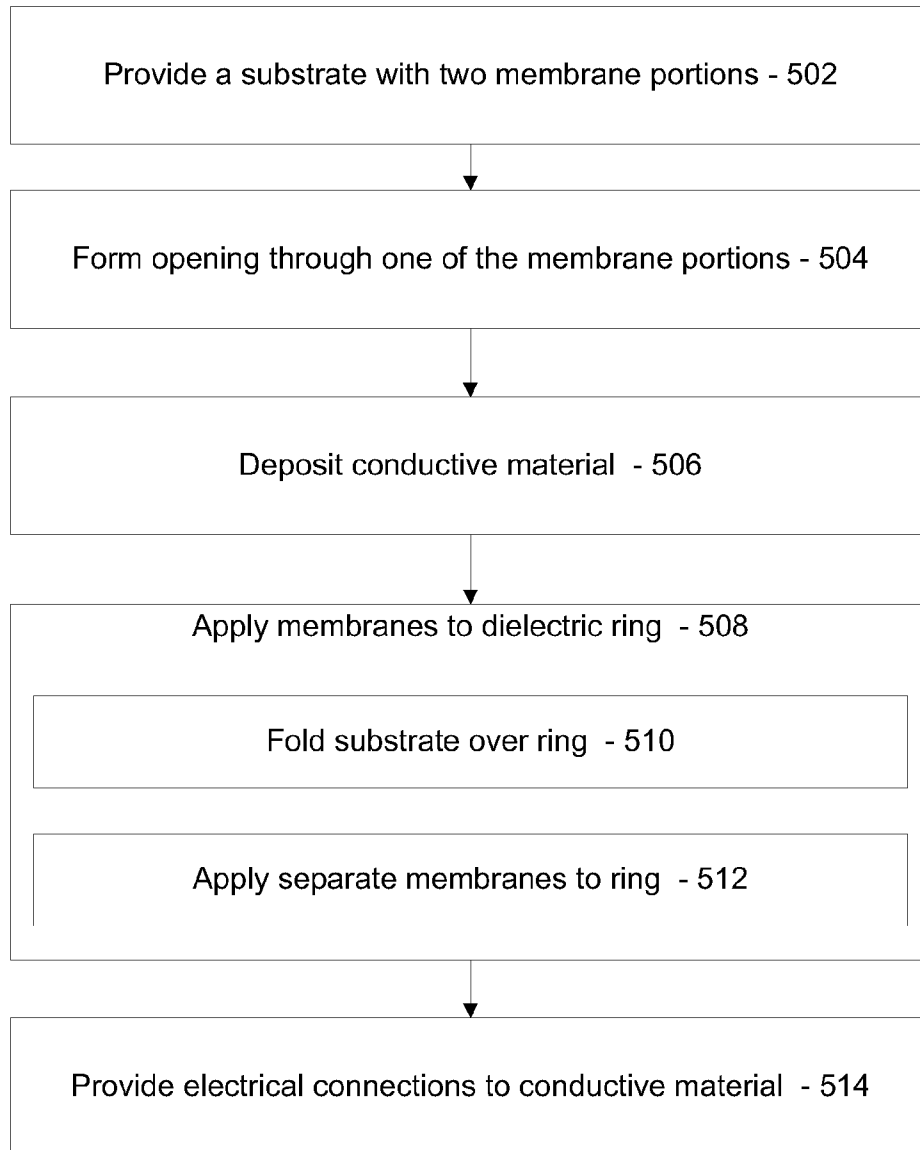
Provide a substrate with two membrane portions - 502

Form opening through one of the membrane portions - 504

Deposit conductive material - 506

Apply membranes to dielectric ring - 508

Fold substrate over ring - 510

Apply separate membranes to ring - 512

Provide electrical connections to conductive material - 514